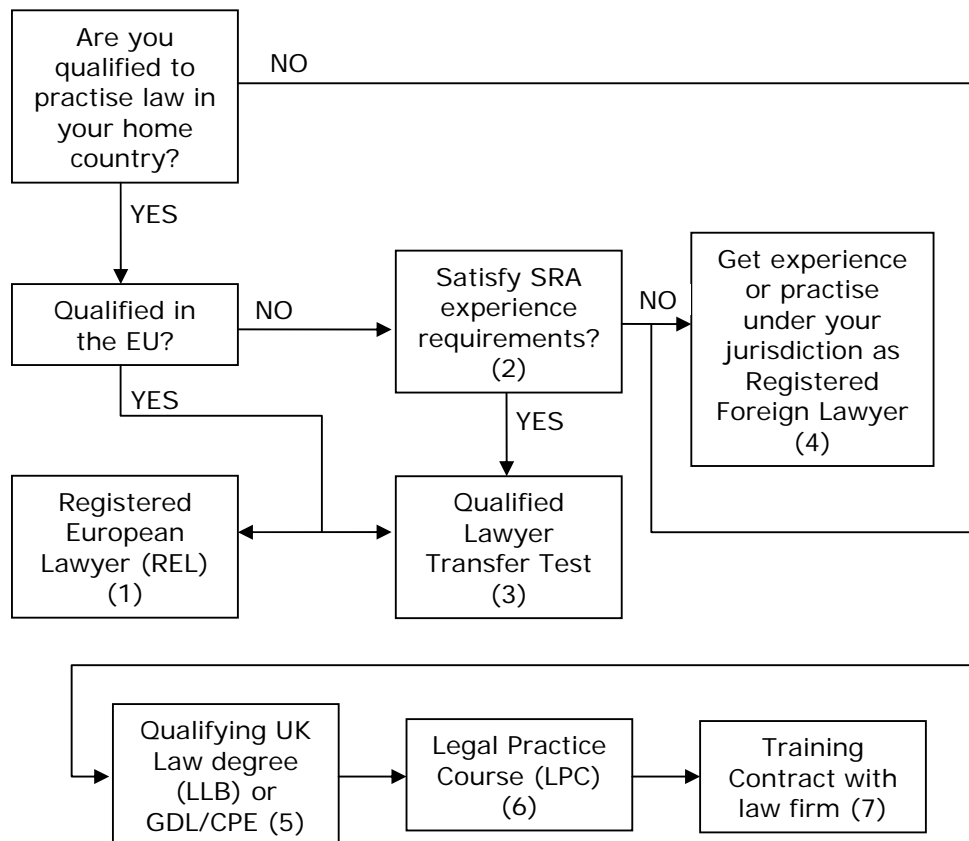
Are you qualified to practise law in your home country?

NO

YES

Qualified in the EU?

NO

Satisfy SRA experience requirements? (2)

NO

Get experience or practise under your jurisdiction as Registered Foreign Lawyer (4)

YES

YES

Registered European Lawyer (REL) (1)

Qualified Lawyer Transfer Test (3)

Qualifying UK Law degree (LLB) or GDL/CPE (5)

Legal Practice Course (LPC) (6)

Training Contract with law firm (7)